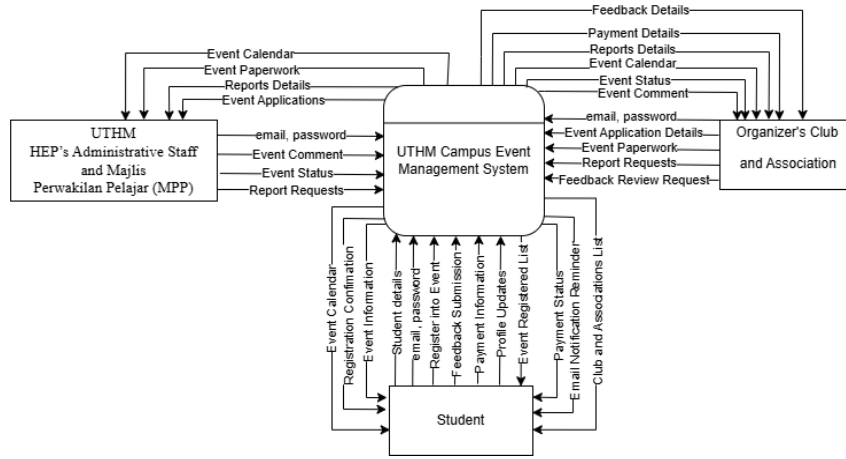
Feedback Details
Payment Details
Reports Details
Event Calendar
Event Status
Event Comment
Event Calendar
Event Paperwork
Reports Details
Event Applications

UTHM
HEP's Administrative Staff
and Majlis
Perwakilan Pelajar (MPP)

email, password
Event Comment
Event Status
Report Requests

UTHM Campus Event Management System

email, password
Event Application Details
Event Paperwork
Report Requests
Feedback Review Request

Organizer's Club
and Association

Event Calendar
Registration Confirmation
Event Information
Student details
email, password
Register into Event
Feedback Submission
Payment Information
Profile Updates
Event Registered List
Payment Status
Email Notification Reminder
Club and Assocations List

Student